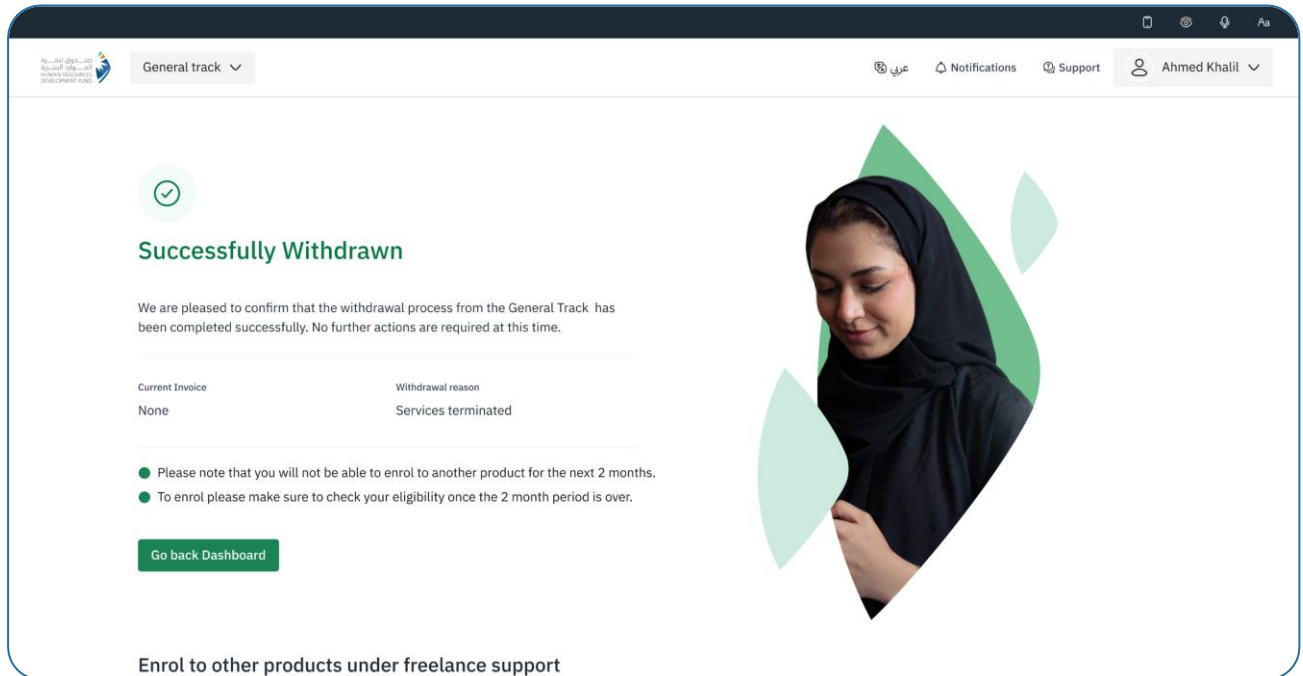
Aa

صندوق تنمية الموارد البشرية
HUMAN RESOURCES DEVELOPMENT FUND

General track

عربي Notifications Support Ahmed Khalil

Successfully Withdrawn

We are pleased to confirm that the withdrawal process from the General Track has been completed successfully. No further actions are required at this time.

Current Invoice
None

Withdrawal reason
Services terminated

Please note that you will not be able to enrol to another product for the next 2 months.
To enrol please make sure to check your eligibility once the 2 month period is over.

Go back Dashboard

Enrol to other products under freelance support